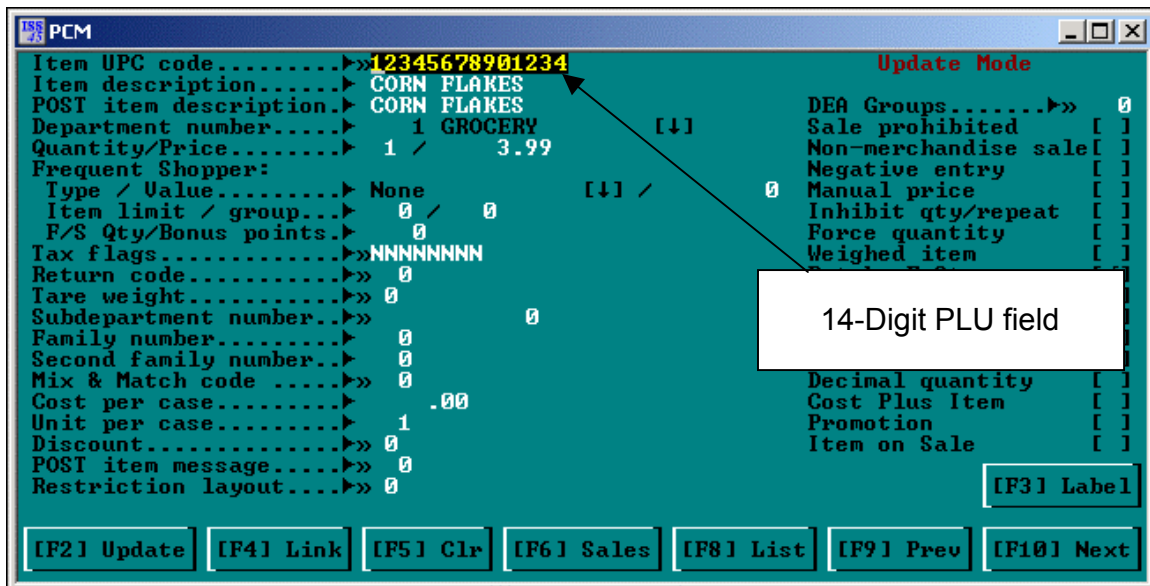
PCM

Item UPC code.........▸» 12345678901234
Item description......▸ CORN FLAKES
POST item description.▸ CORN FLAKES
Department number.....▸ 1 GROCERY [↓]
Quantity/Price........▸ 1 / 3.99
Frequent Shopper:
Type / Value.........▸ None [↓] / 0
Item limit / group...▸ 0 / 0
F/S Qty/Bonus points.▸ 0
Tax flags.............▸» NNNNNNNN
Return code...........▸» 0
Tare weight...........▸» 0
Subdepartment number..▸» 0
Family number.........▸ 0
Second family number..▸ 0
Mix & Match code .....▸» 0
Cost per case.........▸ .00
Unit per case.........▸ 1
Discount..............▸» 0
POST item message.....▸» 0
Restriction layout....▸» 0

Update Mode
DEA Groups........▸» 0
Sale prohibited [ ]
Non-merchandise sale [ ]
Negative entry [ ]
Manual price [ ]
Inhibit qty/repeat [ ]
Force quantity [ ]
Weighed item [ ]
Decimal quantity [ ]
Cost Plus Item [ ]
Promotion [ ]
Item on Sale [ ]

14-Digit PLU field

[F3] Label

[F2] Update [F4] Link [F5] Clr [F6] Sales [F8] List [F9] Prev [F10] Next